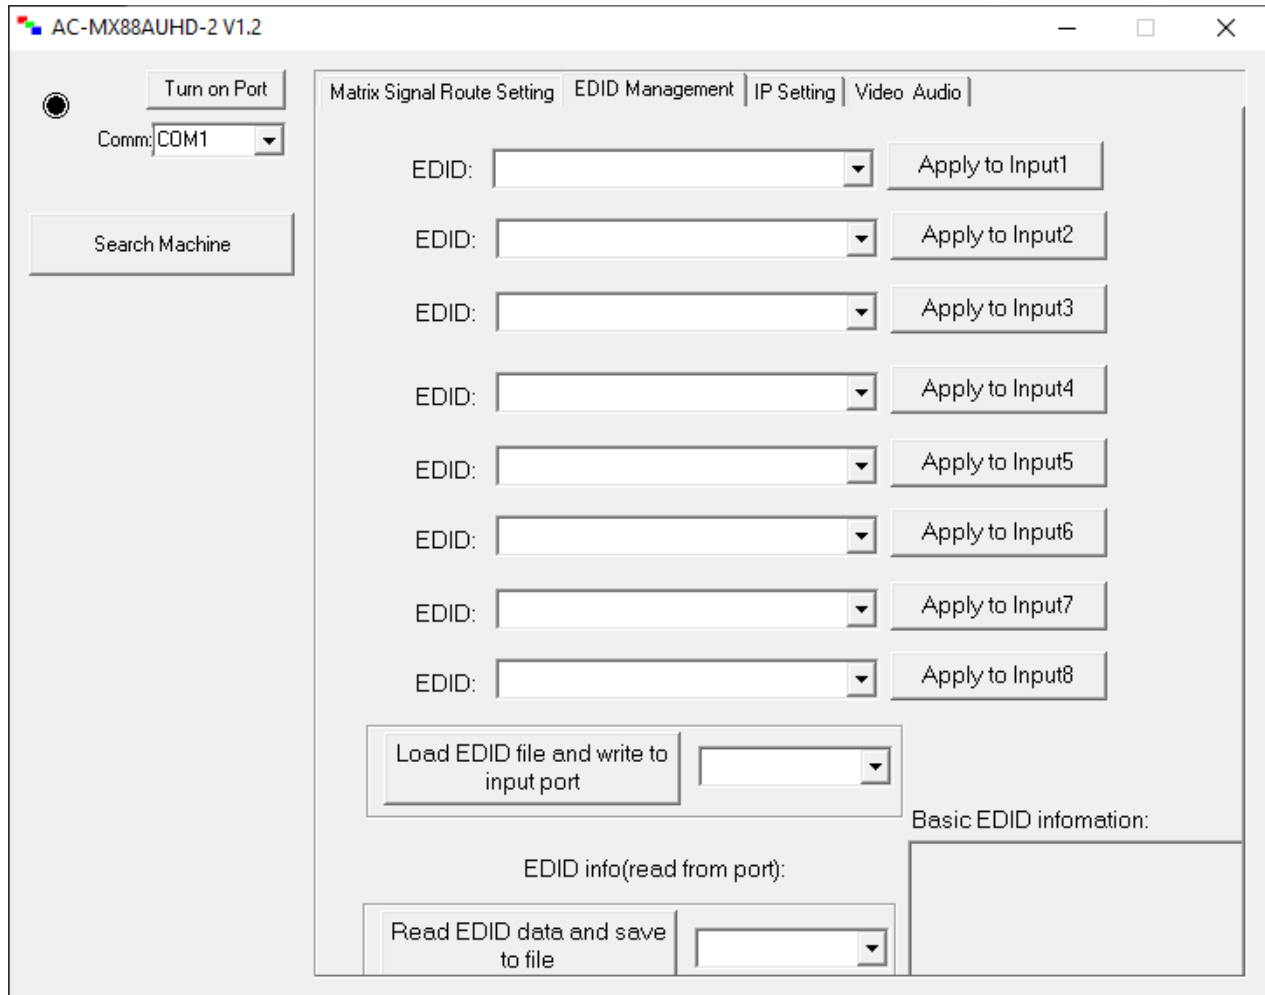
AC-MX88AUHD-2 V1.2

Turn on Port

Comm: COM1

Search Machine

Matrix Signal Route Setting | EDID Management | IP Setting | Video Audio

EDID: Apply to Input1

EDID: Apply to Input2

EDID: Apply to Input3

EDID: Apply to Input4

EDID: Apply to Input5

EDID: Apply to Input6

EDID: Apply to Input7

EDID: Apply to Input8

Load EDID file and write to input port

Basic EDID infomation:

EDID info(read from port):

Read EDID data and save to file